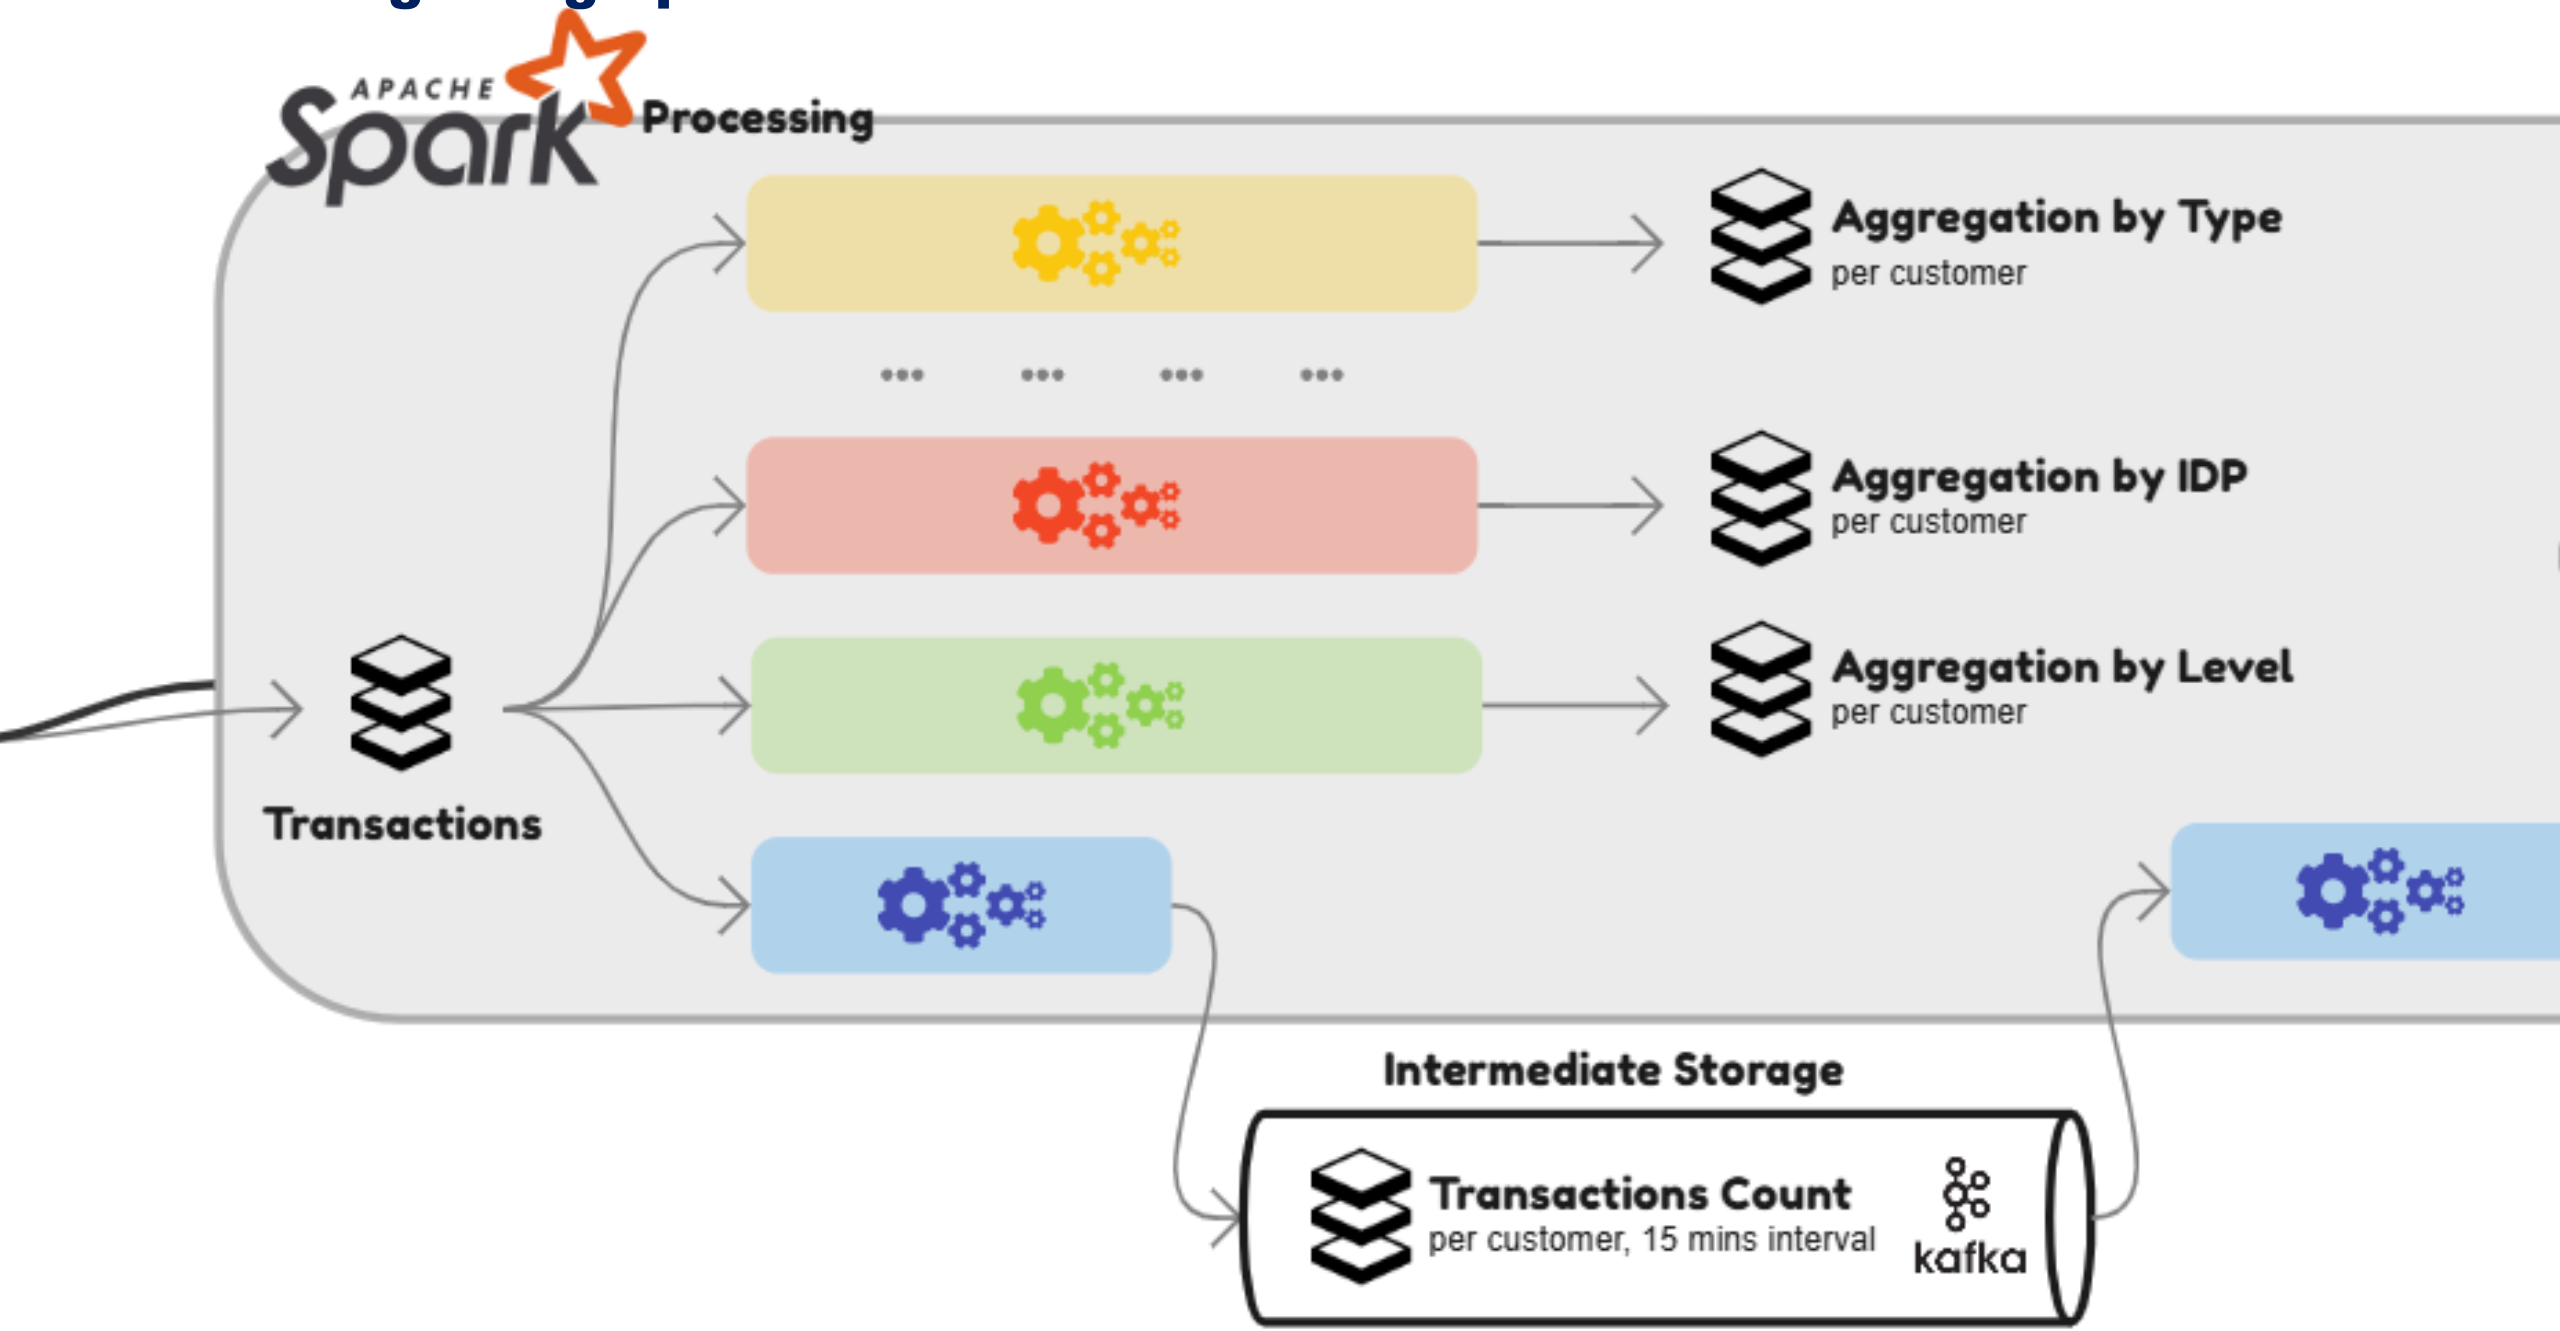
APACHE Spark Processing

Aggregation by Type
per customer

... ... ... ...

Aggregation by IDP
per customer

Aggregation by Level
per customer

Transactions

Intermediate Storage

Transactions Count
per customer, 15 mins interval

kafka